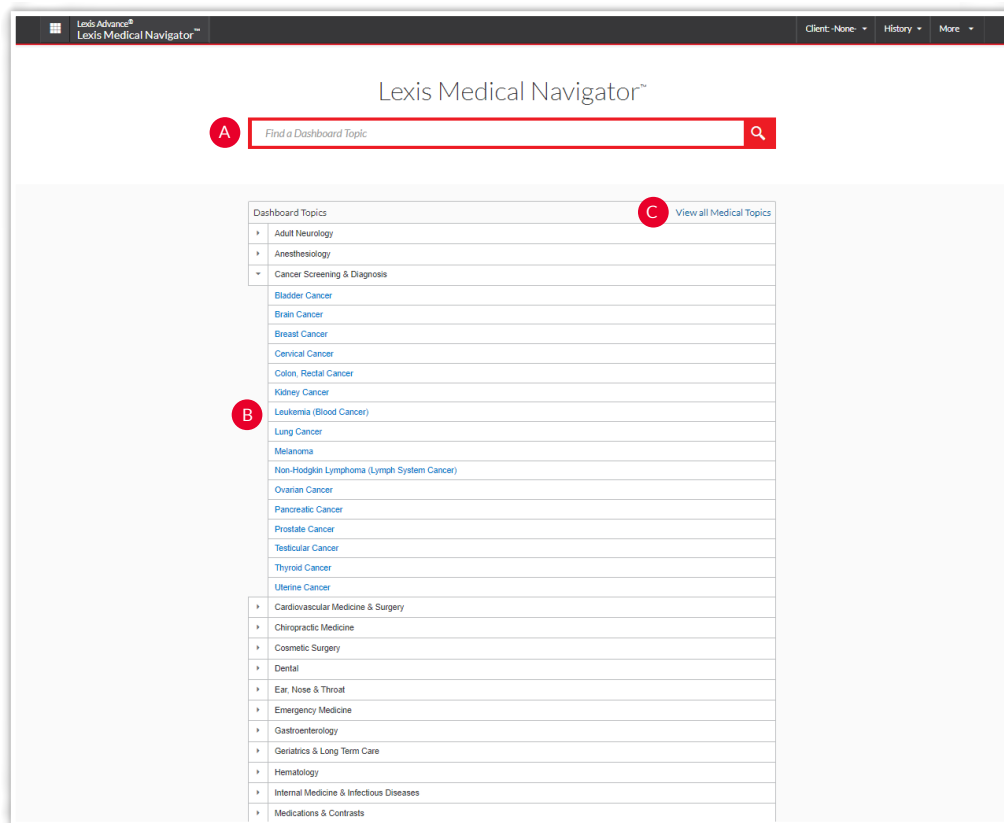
Lexis Advance®
Lexis Medical Navigator™

Client: -None-
History
More

Lexis Medical Navigator™

A

Find a Dashboard Topic

Dashboard Topics

C View all Medical Topics

Adult Neurology
Anesthesiology
Cancer Screening & Diagnosis
Bladder Cancer
Brain Cancer
Breast Cancer
Cervical Cancer
Colon, Rectal Cancer
Kidney Cancer
B
Leukemia (Blood Cancer)
Lung Cancer
Melanoma
Non-Hodgkin Lymphoma (Lymph System Cancer)
Ovarian Cancer
Pancreatic Cancer
Prostate Cancer
Testicular Cancer
Thyroid Cancer
Uterine Cancer
Cardiovascular Medicine & Surgery
Chiropractic Medicine
Cosmetic Surgery
Dental
Ear, Nose & Throat
Emergency Medicine
Gastroenterology
Geriatrics & Long Term Care
Hematology
Internal Medicine & Infectious Diseases
Medications & Contrasts